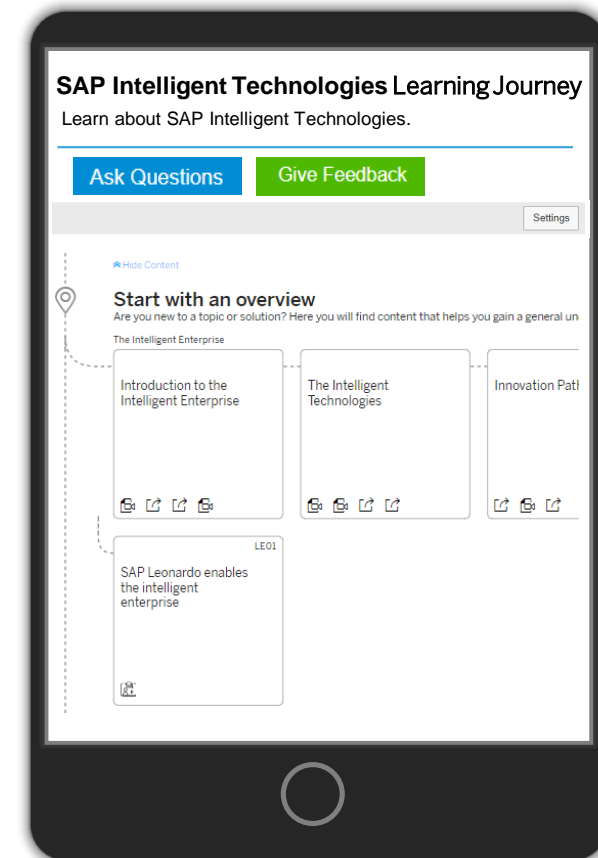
SAP Intelligent Technologies Learning Journey

Learn about SAP Intelligent Technologies.

Ask Questions

Give Feedback

Settings

Hide Content

Start with an overview

Are you new to a topic or solution? Here you will find content that helps you gain a general u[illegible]

The Intelligent Enterprise

Introduction to the Intelligent Enterprise

The Intelligent Technologies

Innovation Path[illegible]

LE01

SAP Leonardo enables the intelligent enterprise